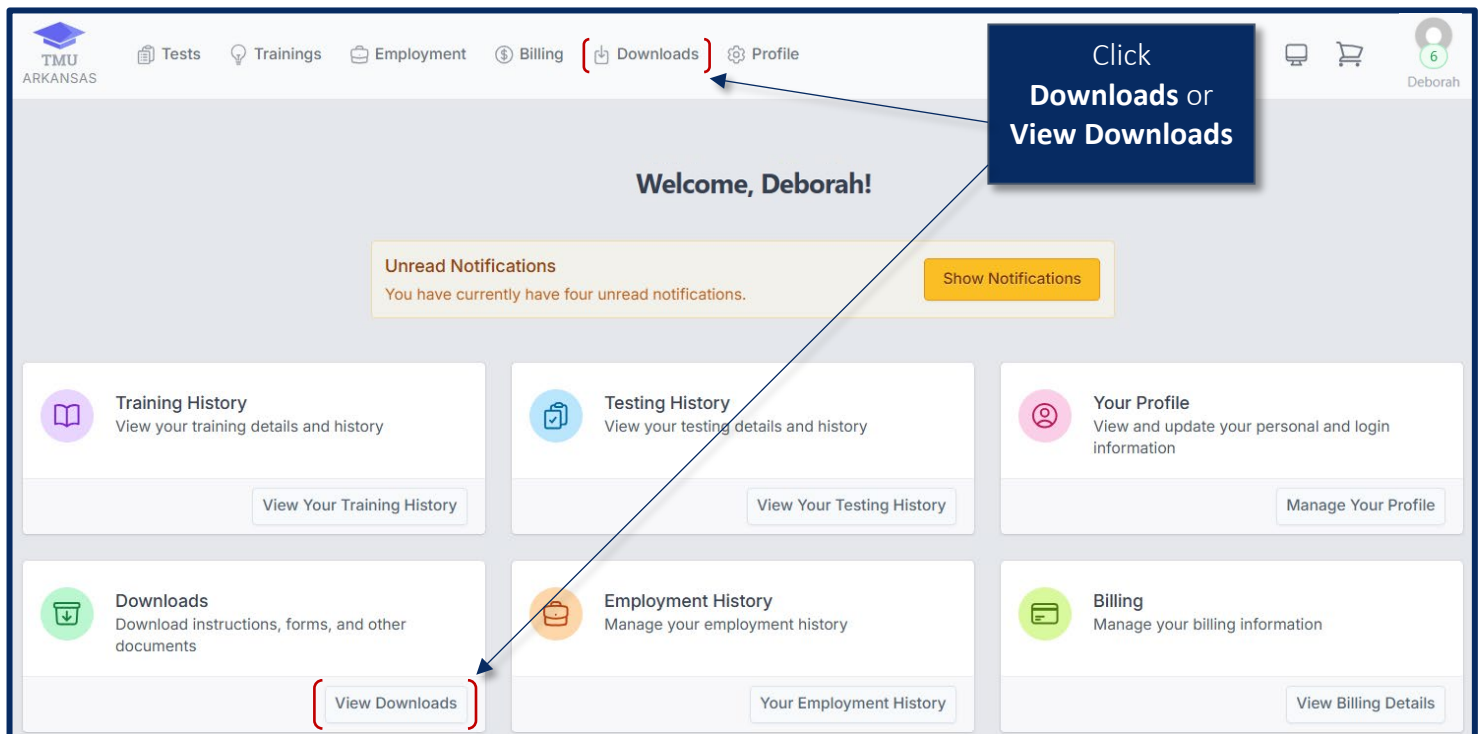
TMU
ARKANSAS

Tests Trainings Employment Billing Downloads Profile

Click
**Downloads** or
**View Downloads**

6
Deborah

Welcome, Deborah!

Unread Notifications
You have currently have four unread notifications.

Show Notifications

Training History
View your training details and history

View Your Training History

Testing History
View your testing details and history

View Your Testing History

Your Profile
View and update your personal and login information

Manage Your Profile

Downloads
Download instructions, forms, and other documents

View Downloads

Employment History
Manage your employment history

Your Employment History

Billing
Manage your billing information

View Billing Details